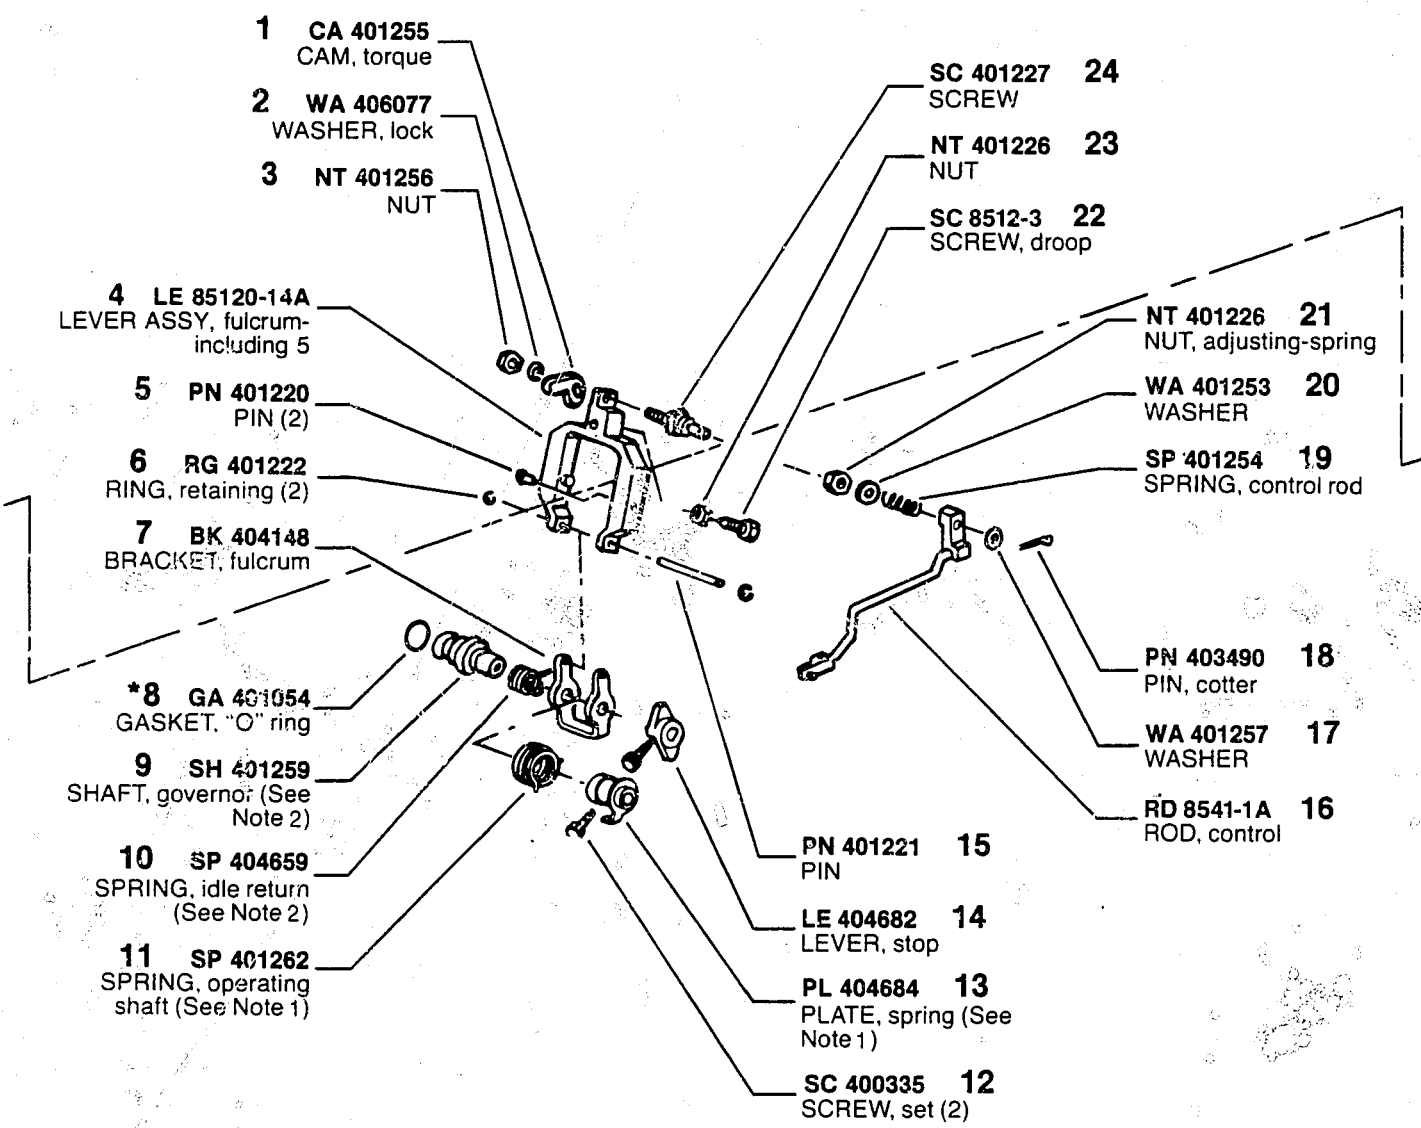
1 CA 401255
CAM, torque

2 WA 406077
WASHER, lock

3 NT 401256
NUT

4 LE 85120-14A
LEVER ASSY, fulcrum-including 5

5 PN 401220
PIN (2)

6 RG 401222
RING, retaining (2)

7 BK 404148
BRACKET, fulcrum

*8 GA 401054
GASKET, "O" ring

9 SH 401259
SHAFT, governor (See Note 2)

10 SP 404659
SPRING, idle return (See Note 2)

11 SP 401262
SPRING, operating shaft (See Note 1)

SC 401227 24
SCREW

NT 401226 23
NUT

SC 8512-3 22
SCREW, droop

NT 401226 21
NUT, adjusting-spring

WA 401253 20
WASHER

SP 401254 19
SPRING, control rod

PN 403490 18
PIN, cotter

WA 401257 17
WASHER

RD 8541-1A 16
ROD, control

PN 401221 15
PIN

LE 404682 14
LEVER, stop

PL 404684 13
PLATE, spring (See Note 1)

SC 400335 12
SCREW, set (2)